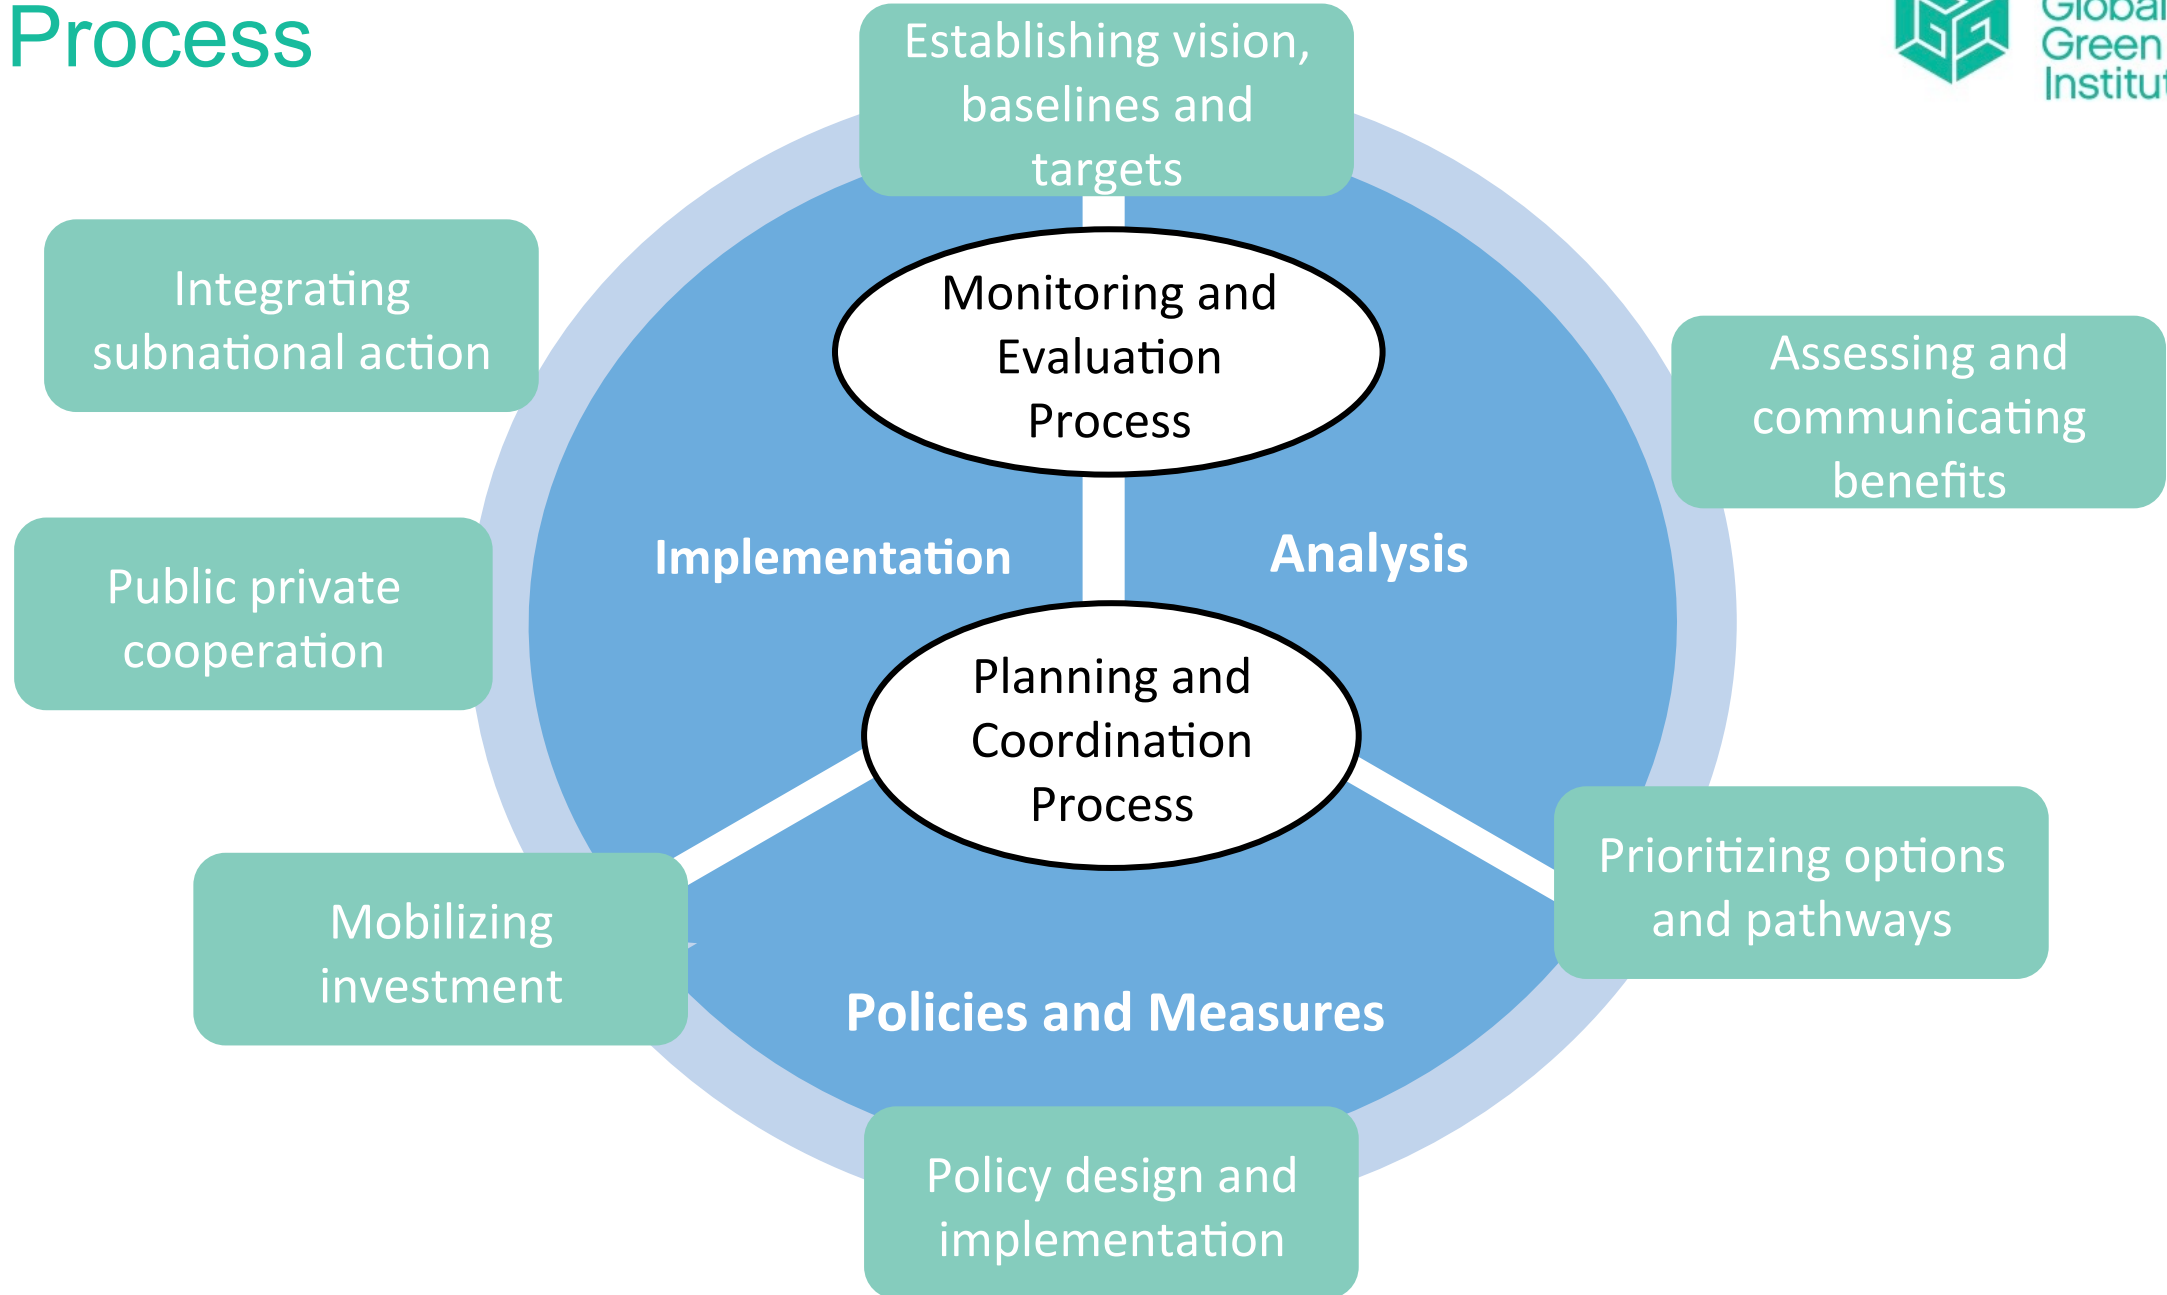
Process

Global Green Institut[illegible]

Establishing vision, baselines and targets

Integrating subnational action

Monitoring and Evaluation Process

Assessing and communicating benefits

Implementation

Analysis

Public private cooperation

Planning and Coordination Process

Prioritizing options and pathways

Mobilizing investment

Policies and Measures

Policy design and implementation